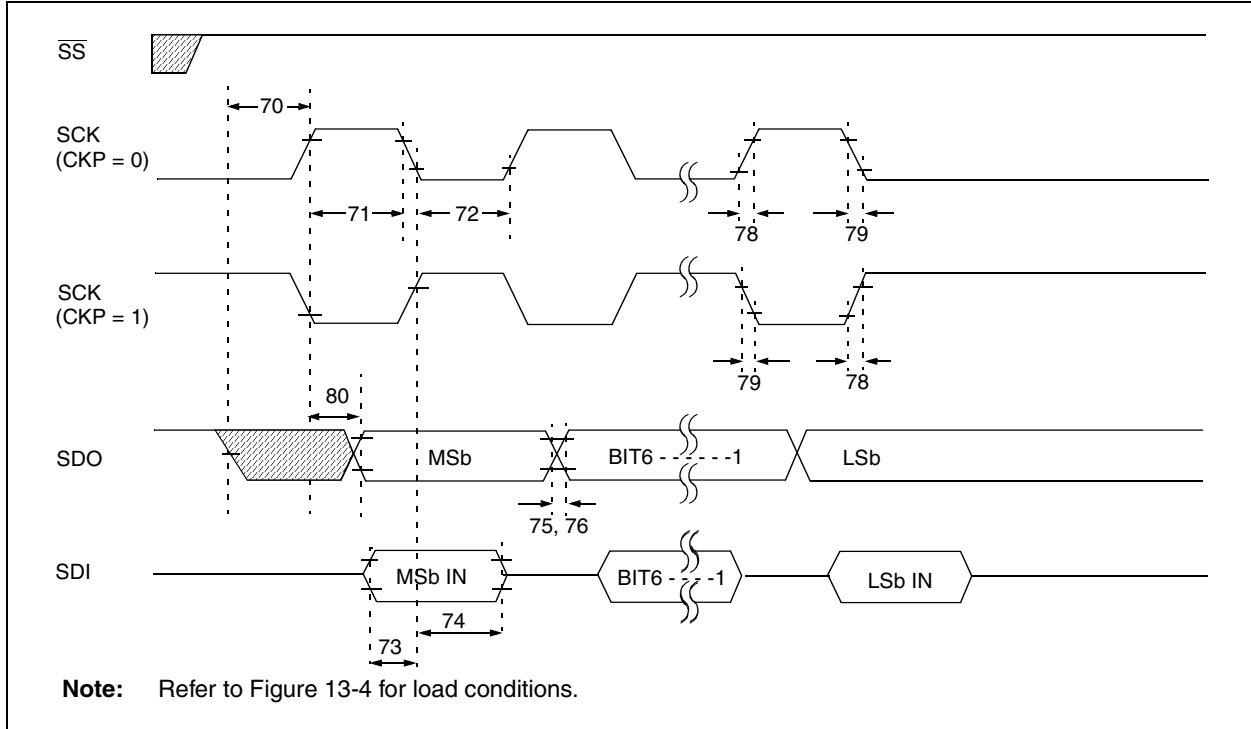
$\overline{SS}$

70

SCK (CKP = 0)

71

72

78

79

SCK (CKP = 1)

79

78

80

SDO

MSb

BIT6 - - - - - -1

LSb

75, 76

SDI

MSb IN

BIT6 - - - -1

LSb IN

74

73

**Note:** Refer to Figure 13-4 for load conditions.